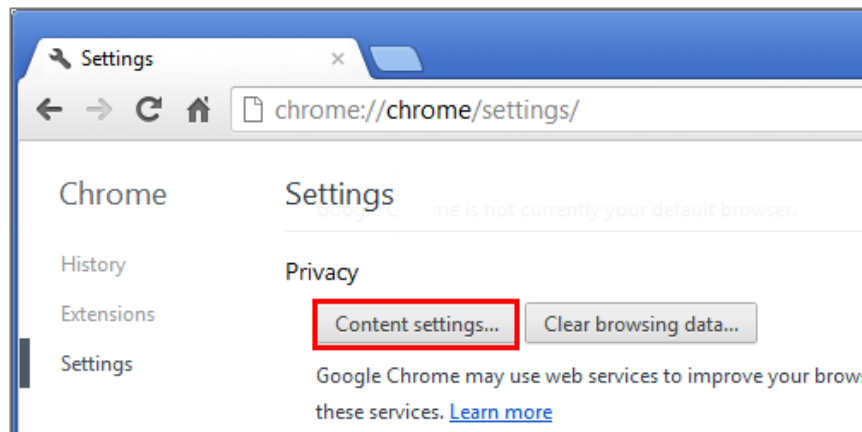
Settings ×

chrome://chrome/settings/

Chrome

History

Extensions

Settings

Settings

Google C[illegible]me is not currently your default browser.

Privacy

Content settings...

Clear browsing data...

Google Chrome may use web services to improve your brows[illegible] these services. Learn more